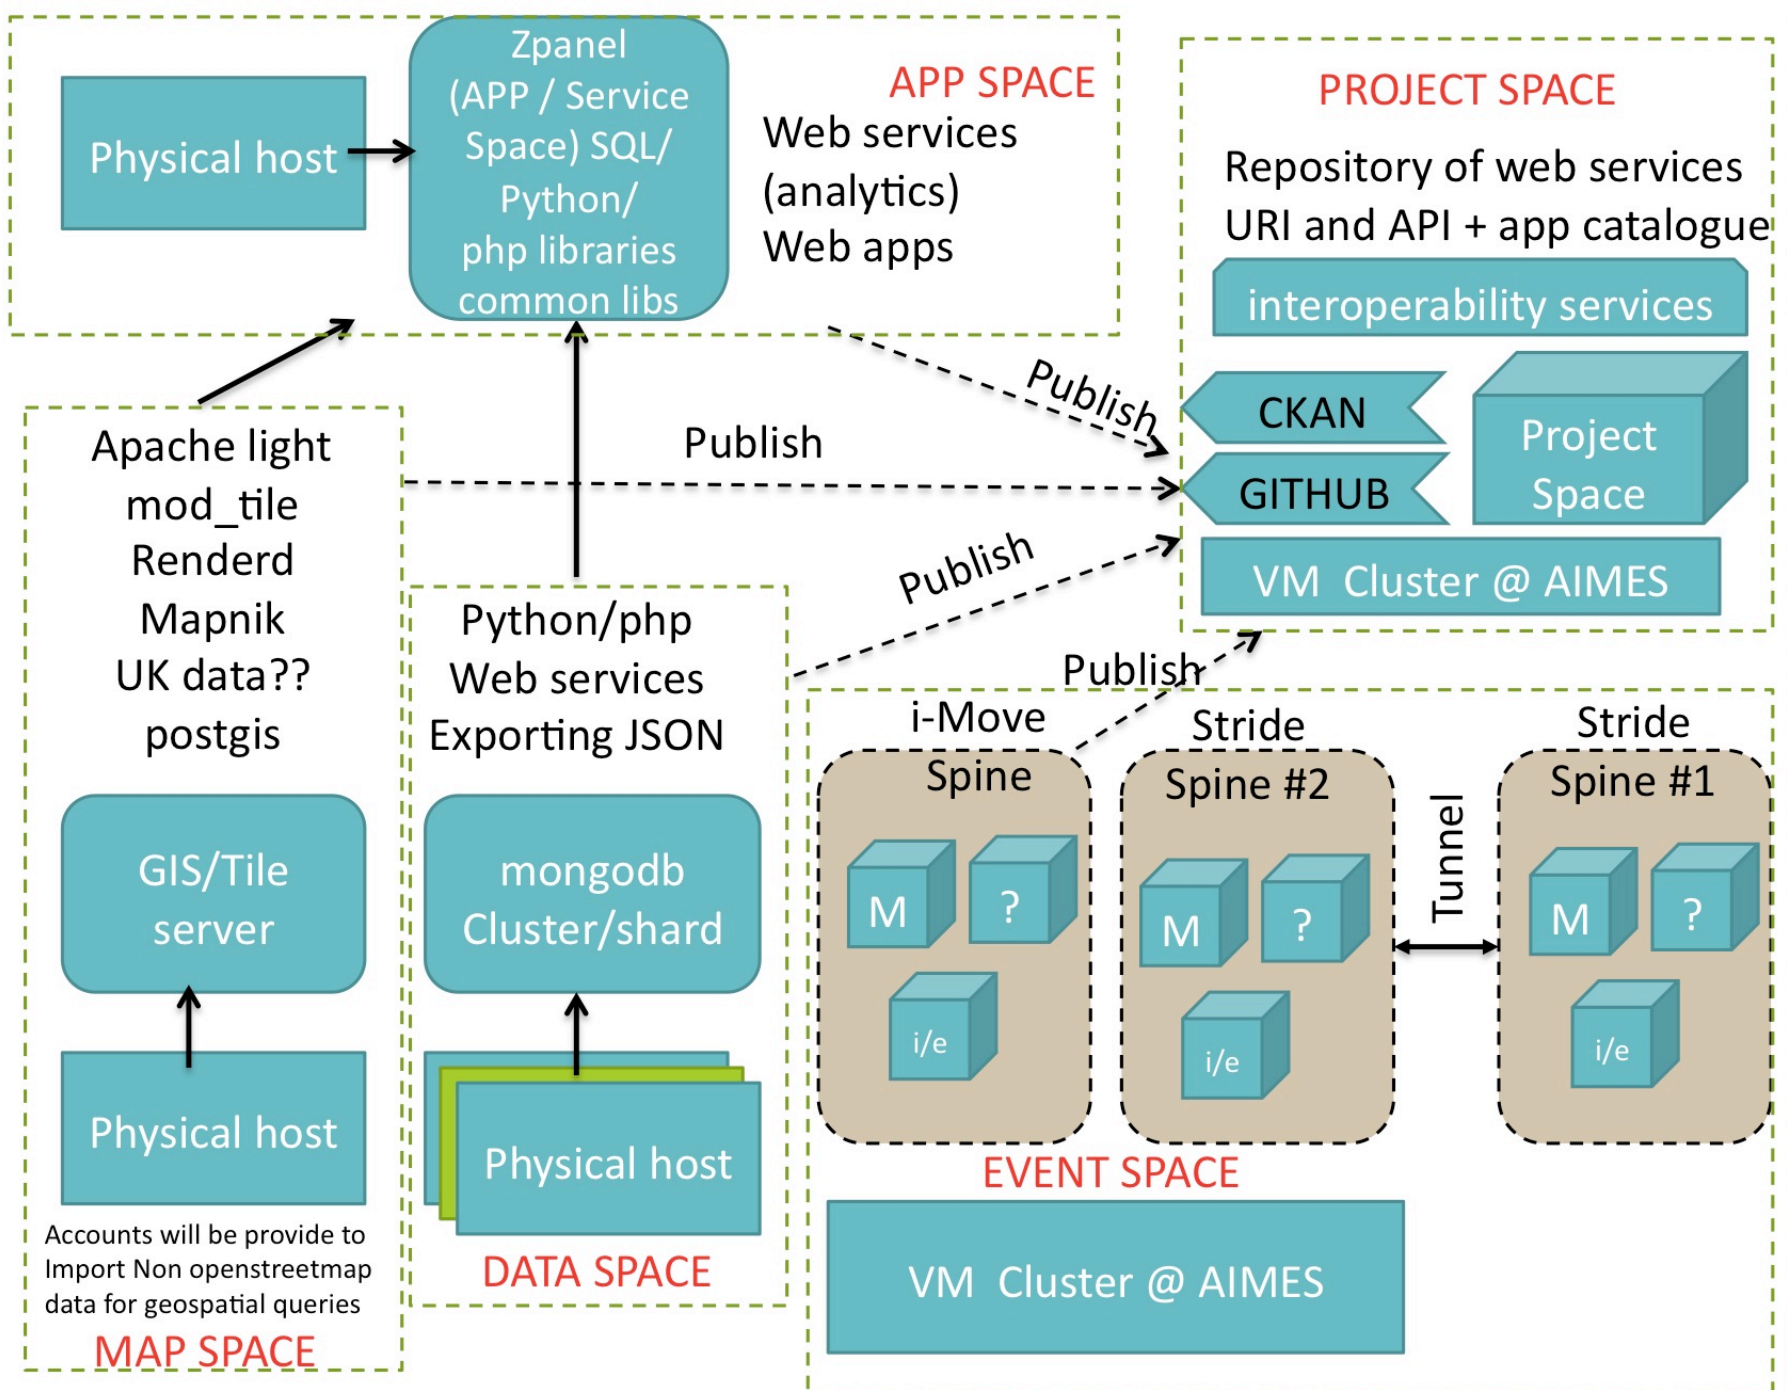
Physical host

Zpanel (APP / Service Space) SQL/ Python/ php libraries common libs

APP SPACE

Web services (analytics) Web apps

PROJECT SPACE

Repository of web services URI and API + app catalogue

interoperability services

CKAN

GITHUB

Project Space

VM Cluster @ AIMES

Publish

Publish

Publish

Publish

Apache light
mod_tile
Renderd
Mapnik
UK data??
postgis

GIS/Tile server

Physical host

Accounts will be provide to Import Non openstreetmap data for geospatial queries

MAP SPACE

Python/php
Web services
Exporting JSON

mongodb Cluster/shard

Physical host

DATA SPACE

i-Move
Spine

M

?

i/e

Stride
Spine #2

M

?

i/e

Tunnel

Stride
Spine #1

M

?

i/e

EVENT SPACE

VM Cluster @ AIMES